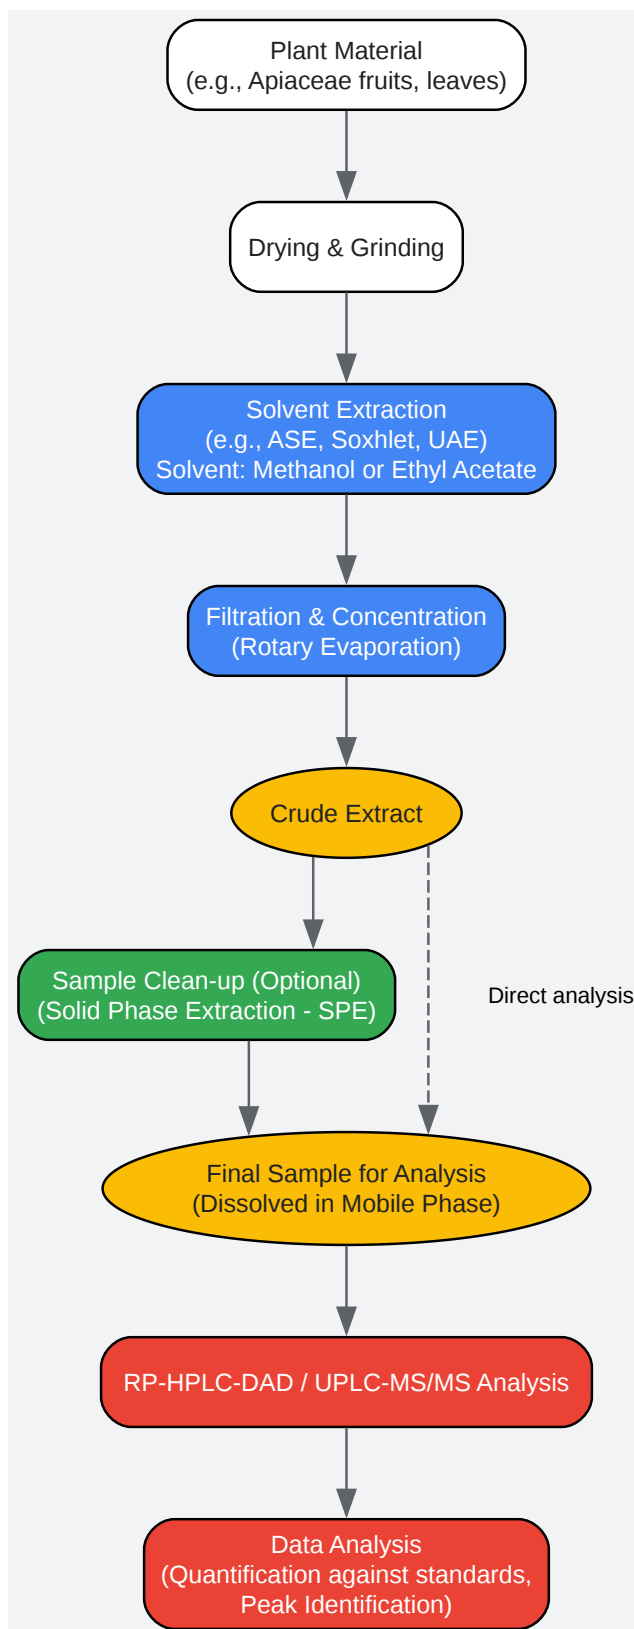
Plant Material
(e.g., Apiaceae fruits, leaves)

Drying & Grinding

Solvent Extraction
(e.g., ASE, Soxhlet, UAE)
Solvent: Methanol or Ethyl Acetate

Filtration & Concentration
(Rotary Evaporation)

Crude Extract

Sample Clean-up (Optional)
(Solid Phase Extraction - SPE)

Direct analysis

Final Sample for Analysis
(Dissolved in Mobile Phase)

RP-HPLC-DAD / UPLC-MS/MS Analysis

Data Analysis
(Quantification against standards,
Peak Identification)